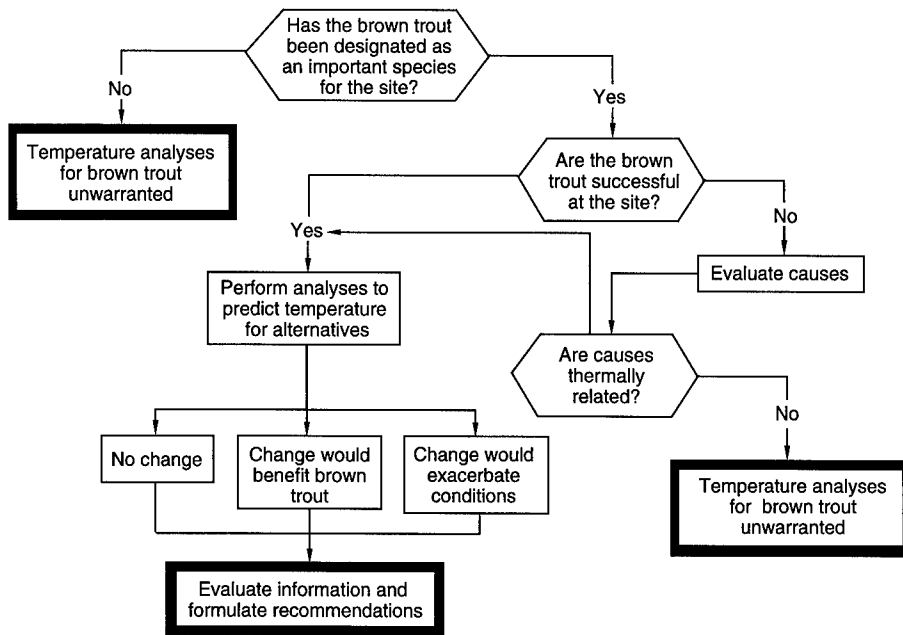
Has the brown trout been designated as an important species for the site?

No

Yes

Temperature analyses for brown trout unwarranted

Are the brown trout successful at the site?

Yes

No

Evaluate causes

Perform analyses to predict temperature for alternatives

Are causes thermally related?

No

No change

Change would benefit brown trout

Change would exacerbate conditions

Temperature analyses for brown trout unwarranted

Evaluate information and formulate recommendations